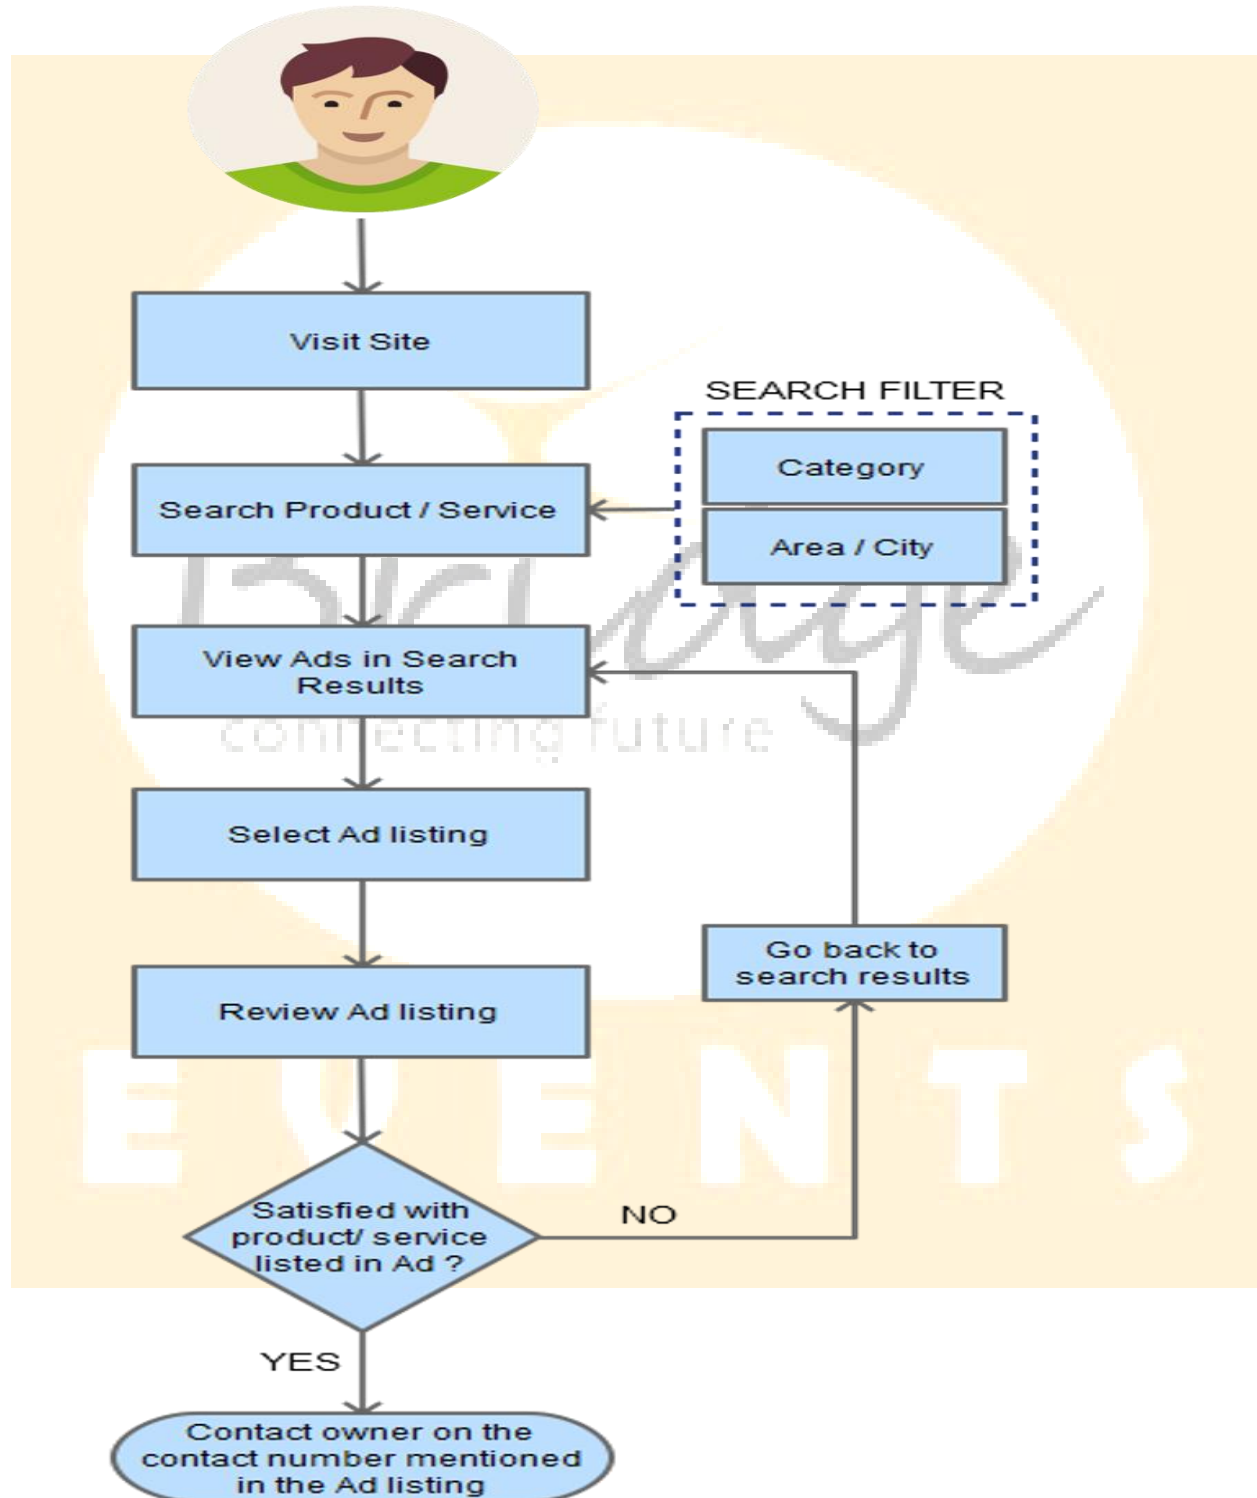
Visit Site

SEARCH FILTER

Category

Area / City

Search Product / Service

View Ads in Search Results

Select Ad listing

Go back to search results

Review Ad listing

Satisfied with product/ service listed in Ad ?

NO

YES

Contact owner on the contact number mentioned in the Ad listing

Bridge
connecting future
EVENTS